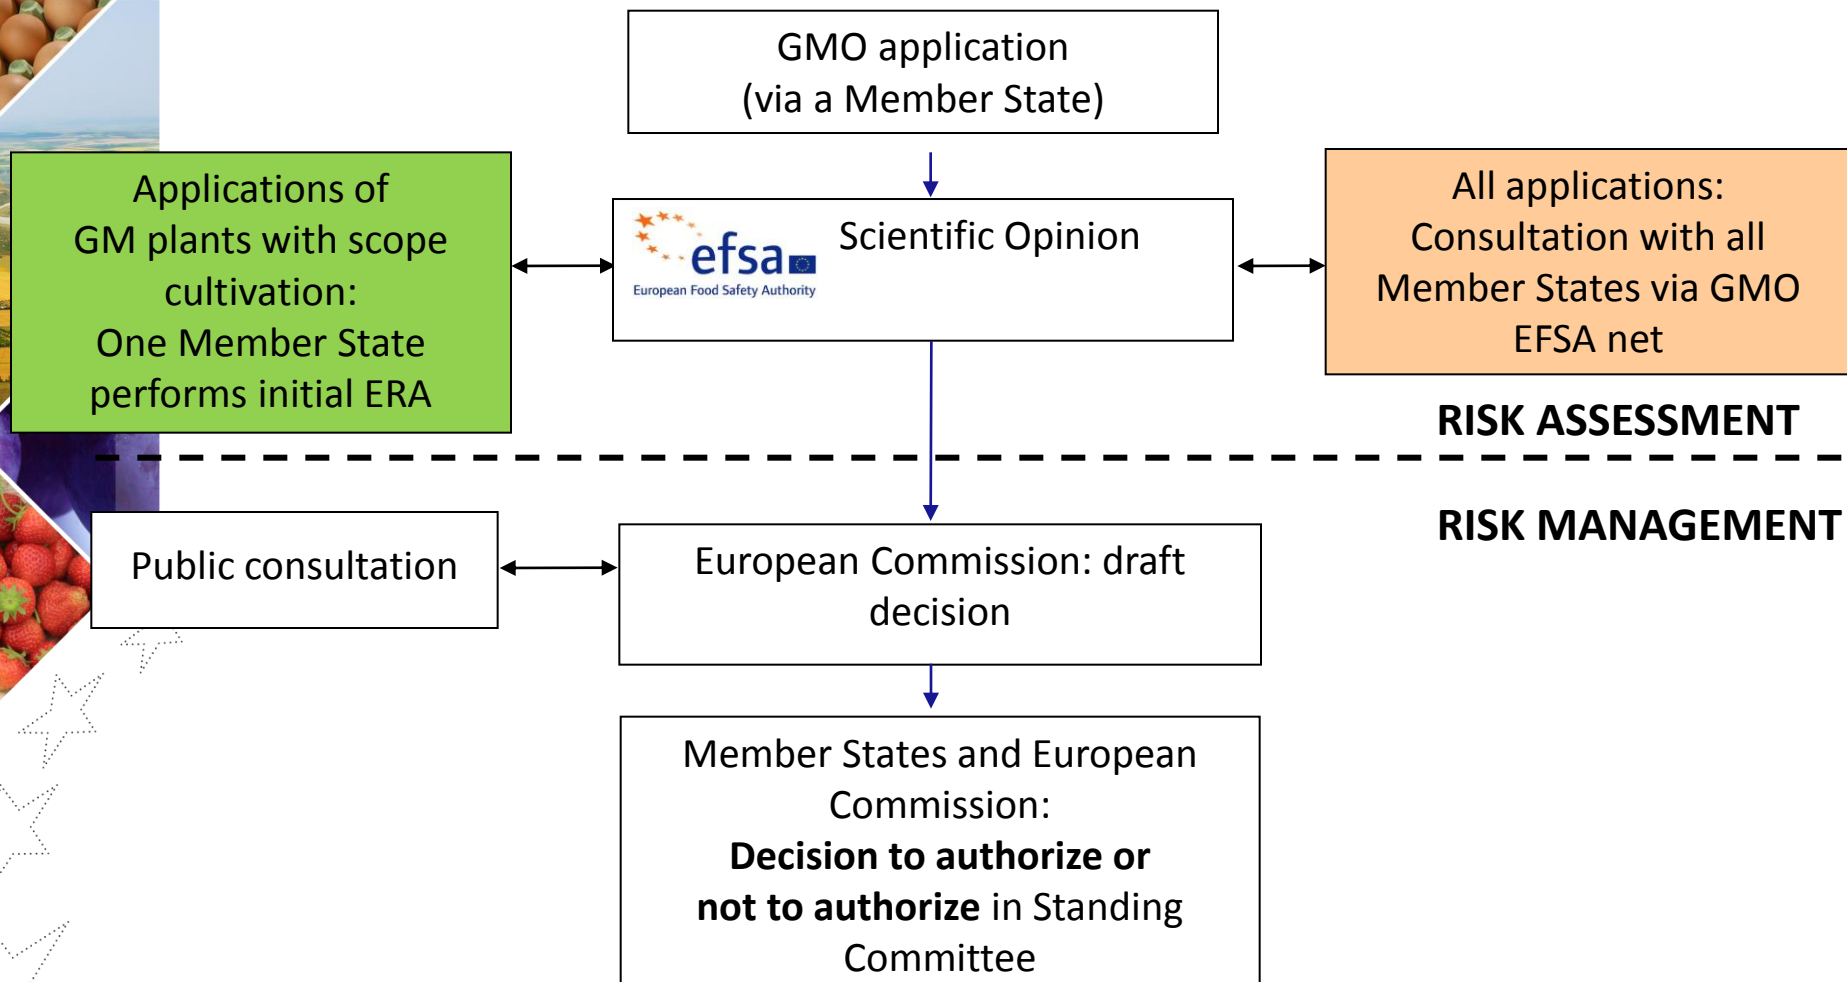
GMO application
(via a Member State)

Applications of GM plants with scope cultivation:
One Member State performs initial ERA

efsa
European Food Safety Authority

Scientific Opinion

All applications:
Consultation with all Member States via GMO EFSA net

RISK ASSESSMENT

RISK MANAGEMENT

Public consultation

European Commission: draft decision

Member States and European Commission:
**Decision to authorize or not to authorize** in Standing Committee